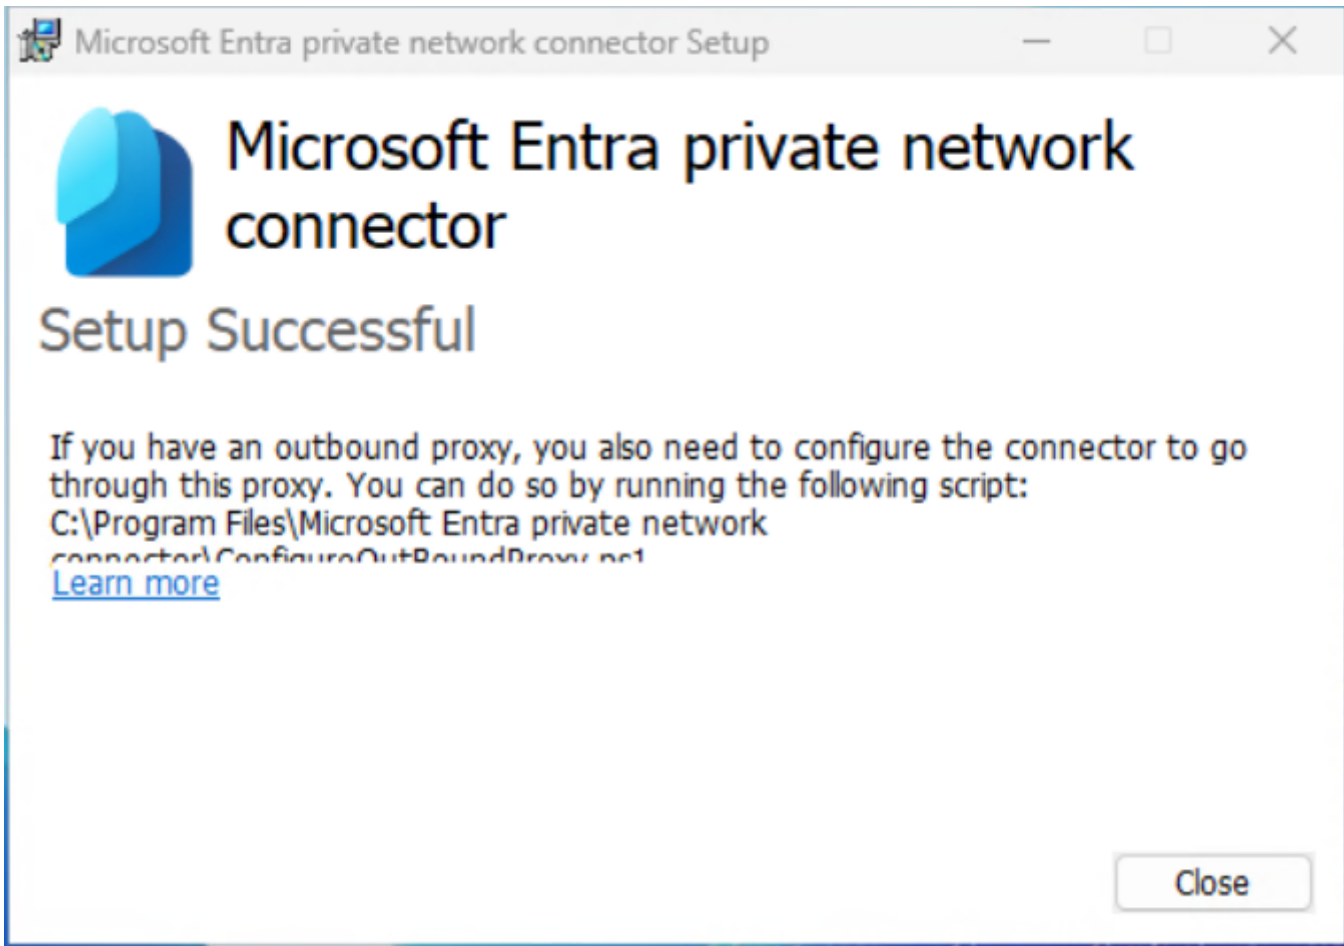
Microsoft Entra private network connector Setup

Microsoft Entra private network connector

Setup Successful

If you have an outbound proxy, you also need to configure the connector to go through this proxy. You can do so by running the following script: C:\Program Files\Microsoft Entra private network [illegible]

Learn more

Close